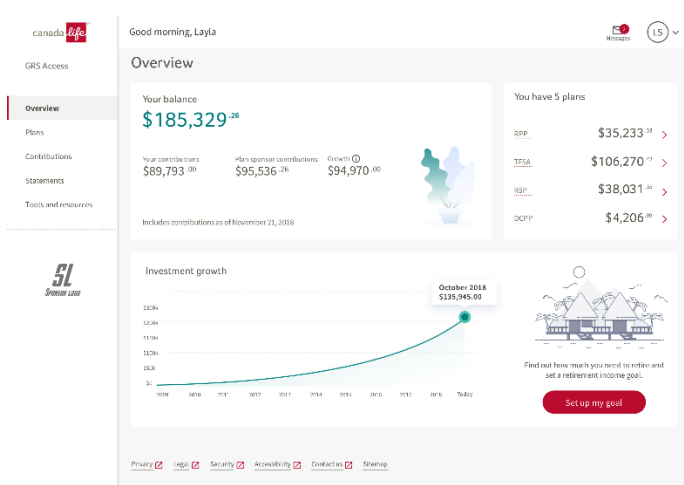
canada life

GRS Access

Overview
Plans
Contributions
Statements
Tools and resources

SL
Sponsor Logo

Good morning, Layla

2
Messages

LS

Overview

Your balance
$185,329.$^{26}$

Your contributions
$89,793.$^{00}$

Plan sponsor contributions
$95,536.$^{26}$

Growth
$94,970.$^{00}$

Includes contributions as of November 21, 2018

You have 5 plans

RPP $35,233.$^{33}$
TFSA $106,270.$^{77}$
RSP $38,031.$^{36}$
DCPP $4,206.$^{90}$

Investment growth

October 2018
$135,945.00

$300k
$250k
$150k
$100k
$50k
$0

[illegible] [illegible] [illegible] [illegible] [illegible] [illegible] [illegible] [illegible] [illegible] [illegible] Today

Find out how much you need to retire and set a retirement income goal.

Set up my goal

Privacy Legal Security Accessibility Contact us Sitemap